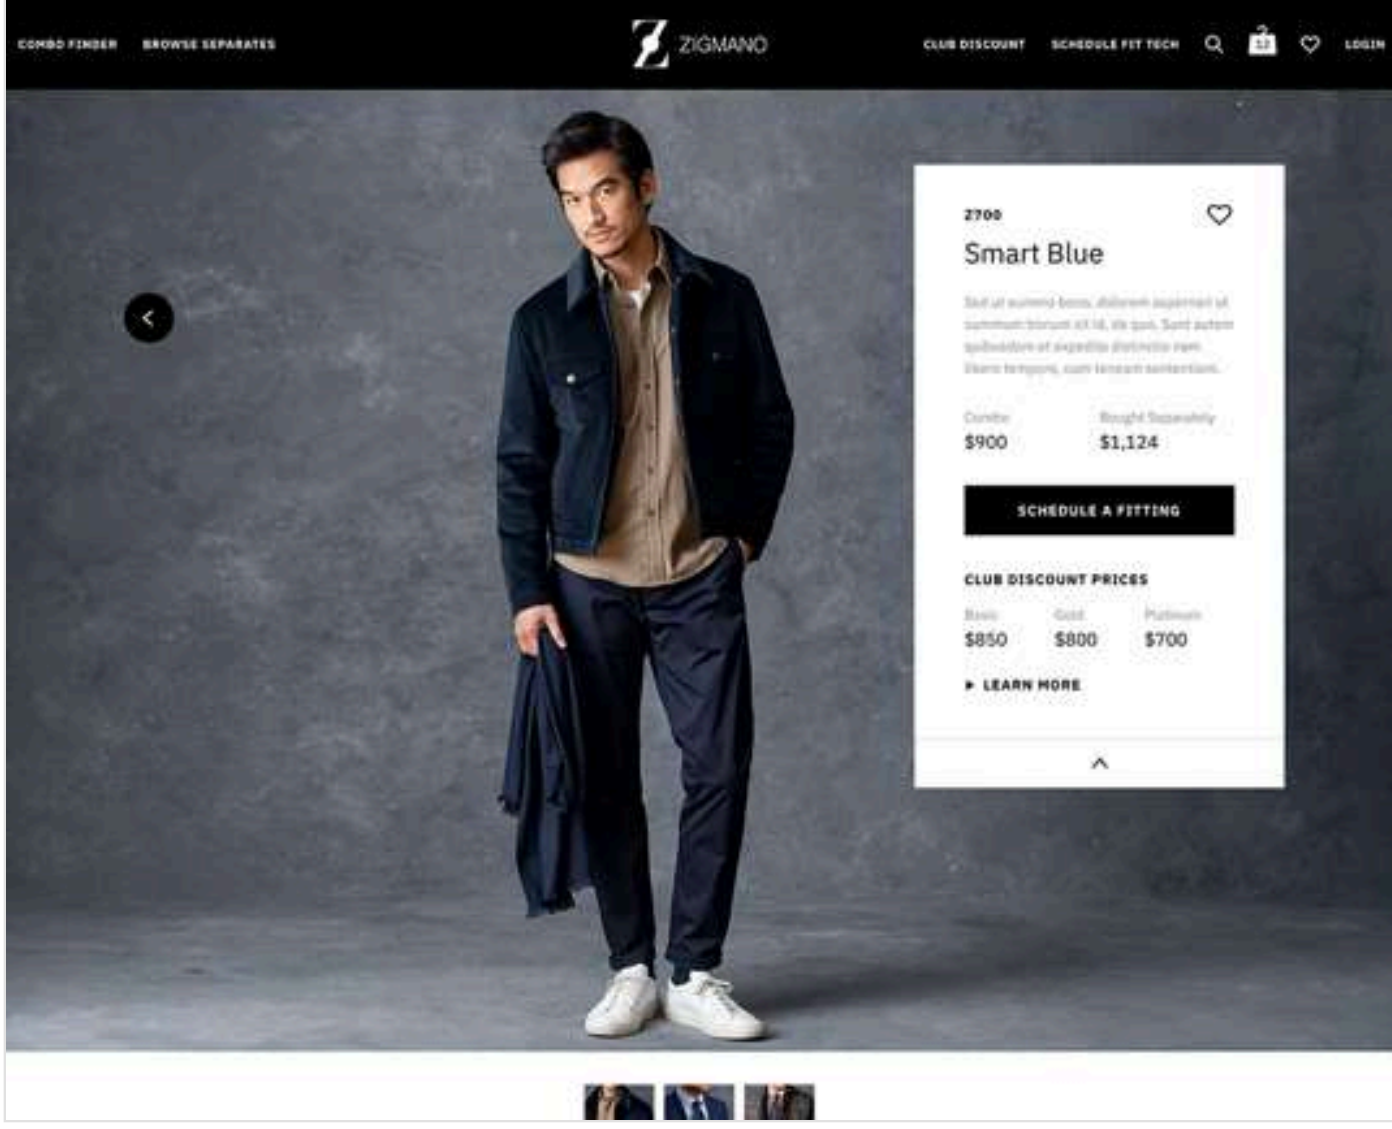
COMBO FINDER BROWSE SEPARATES

Z ZIGMANO

CLUB DISCOUNT SCHEDULE FIT TECH LOGIN

2700

Smart Blue

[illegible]

Combo
$900

Bought Separately
$1,124

SCHEDULE A FITTING

CLUB DISCOUNT PRICES

Basic
$850

Gold
$800

Platinum
$700

▶ LEARN MORE